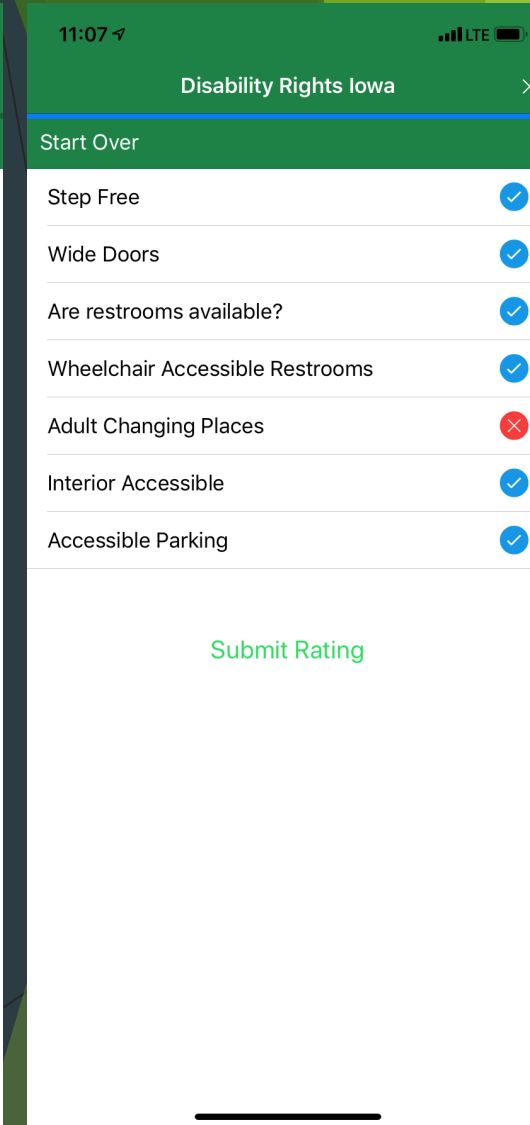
11:07 LTE

Disability Rights Iowa

Start Over

Step Free

Wide Doors

Are restrooms available?

Wheelchair Accessible Restrooms

Adult Changing Places

Interior Accessible

Accessible Parking

Submit Rating